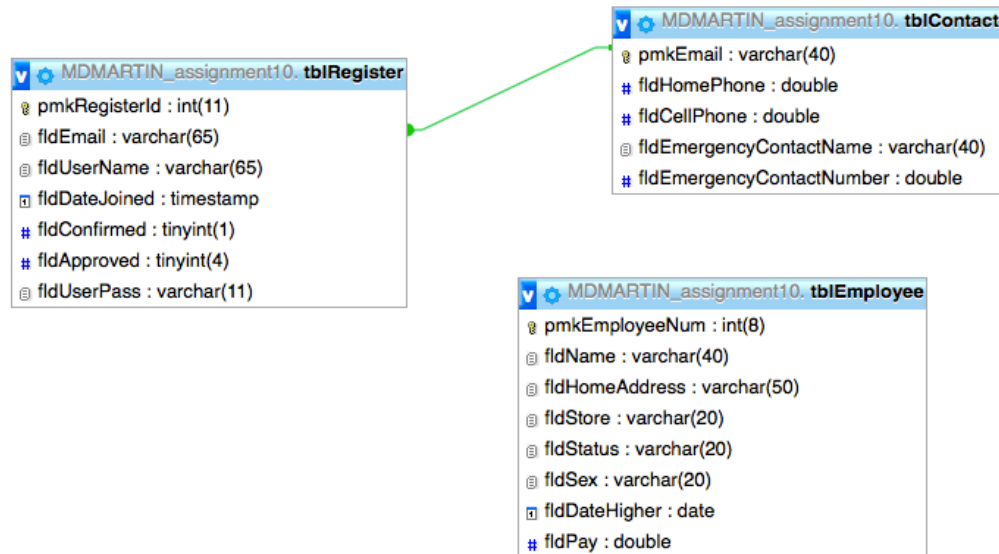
MDMARTIN_assignment10. tblContact
pmkEmail : varchar(40)
fldHomePhone : double
fldCellPhone : double
fldEmergencyContactName : varchar(40)
fldEmergencyContactNumber : double

MDMARTIN_assignment10. tblRegister
pmkRegisterId : int(11)
fldEmail : varchar(65)
fldUserName : varchar(65)
fldDateJoined : timestamp
fldConfirmed : tinyint(1)
fldApproved : tinyint(4)
fldUserPass : varchar(11)

MDMARTIN_assignment10. tblEmployee
pmkEmployeeNum : int(8)
fldName : varchar(40)
fldHomeAddress : varchar(50)
fldStore : varchar(20)
fldStatus : varchar(20)
fldSex : varchar(20)
fldDateHigher : date
fldPay : double